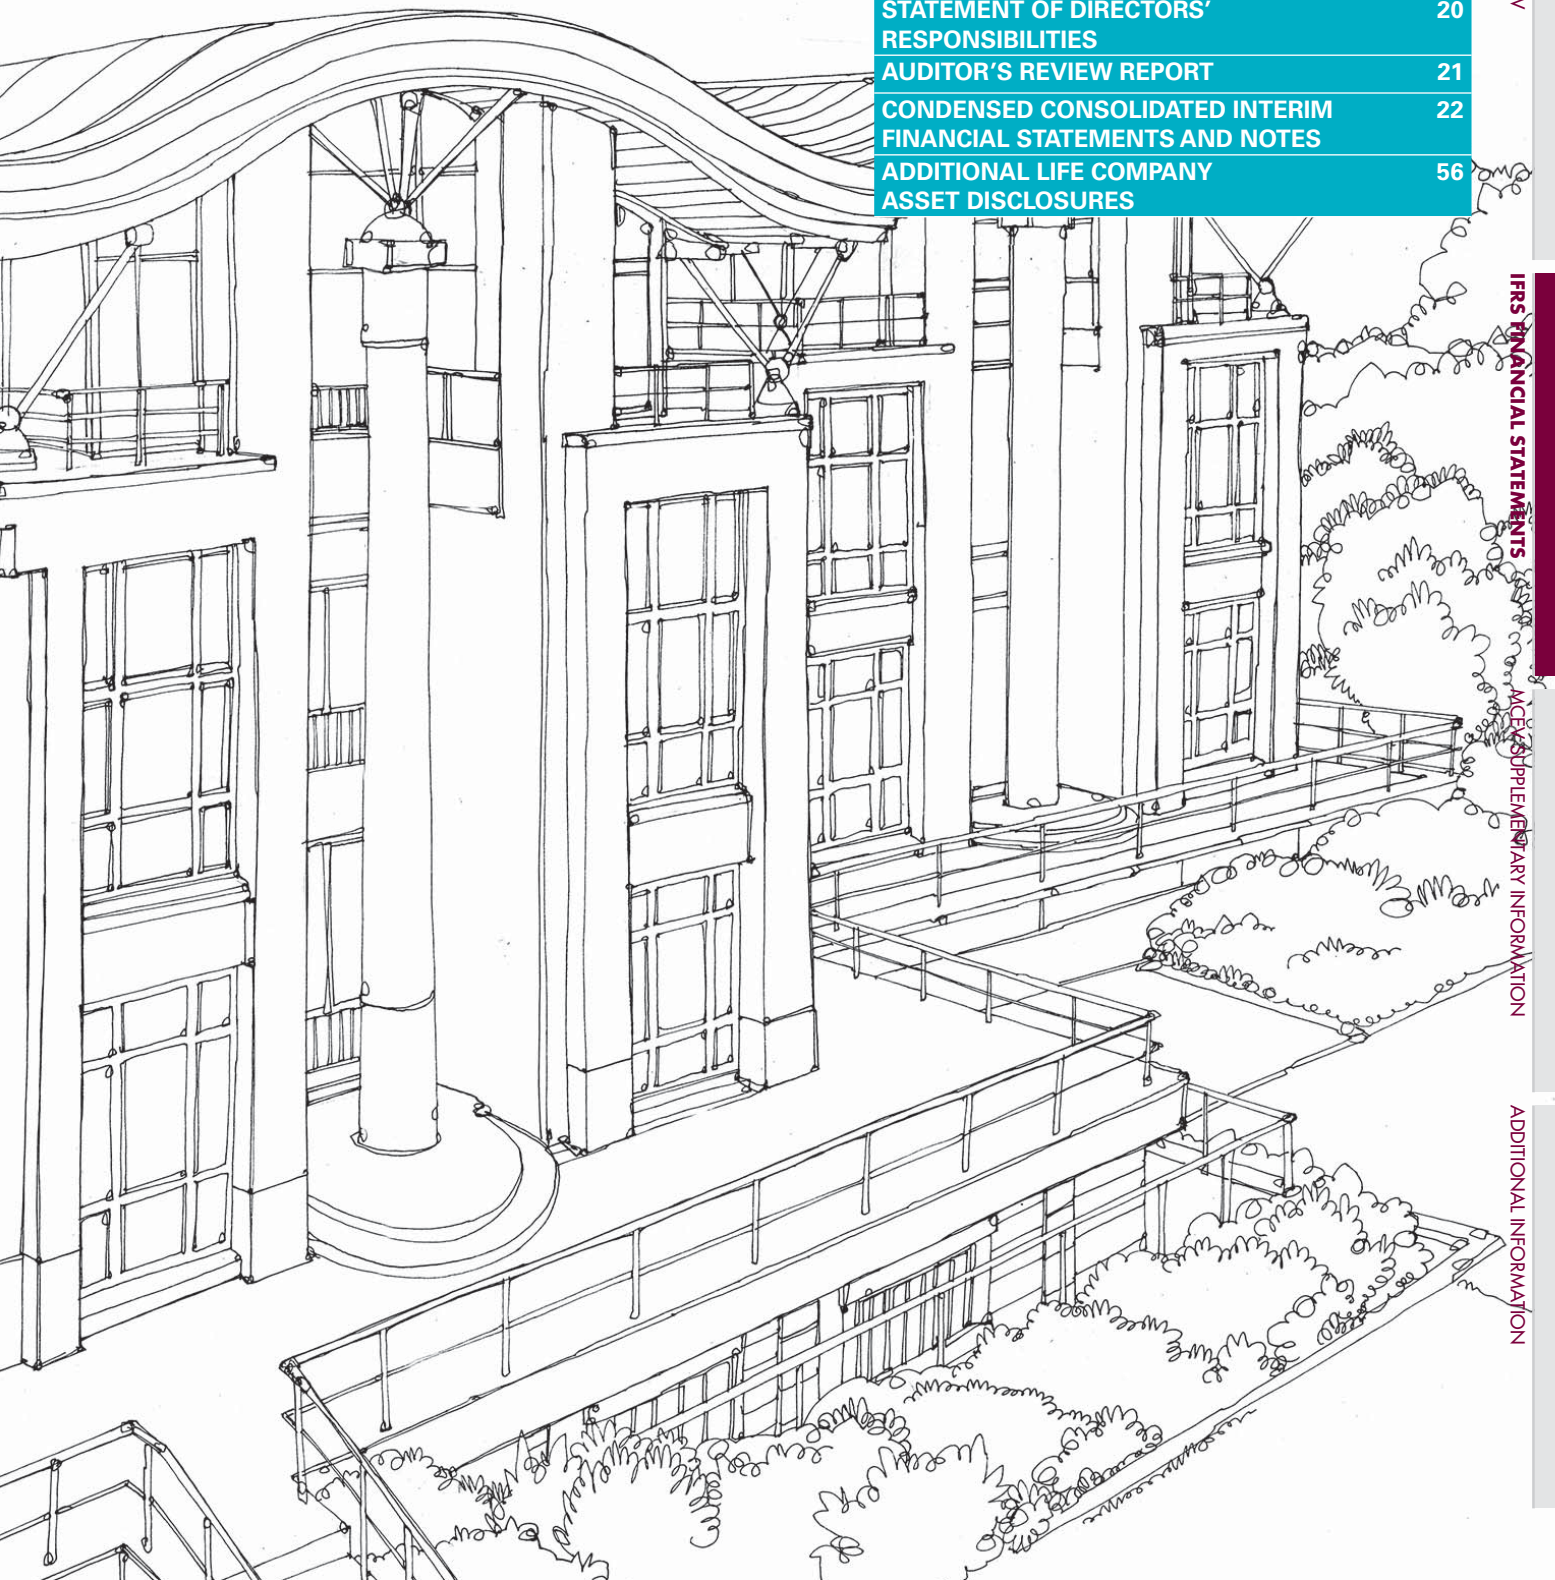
| | |
|---|---|
| STATEMENT OF DIRECTORS' RESPONSIBILITIES | 20 |
| AUDITOR'S REVIEW REPORT | 21 |
| CONDENSED CONSOLIDATED INTERIM FINANCIAL STATEMENTS AND NOTES | 22 |
| ADDITIONAL LIFE COMPANY ASSET DISCLOSURES | 56 |

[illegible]

IFRS FINANCIAL STATEMENTS

MCEV SUPPLEMENTARY INFORMATION

ADDITIONAL INFORMATION